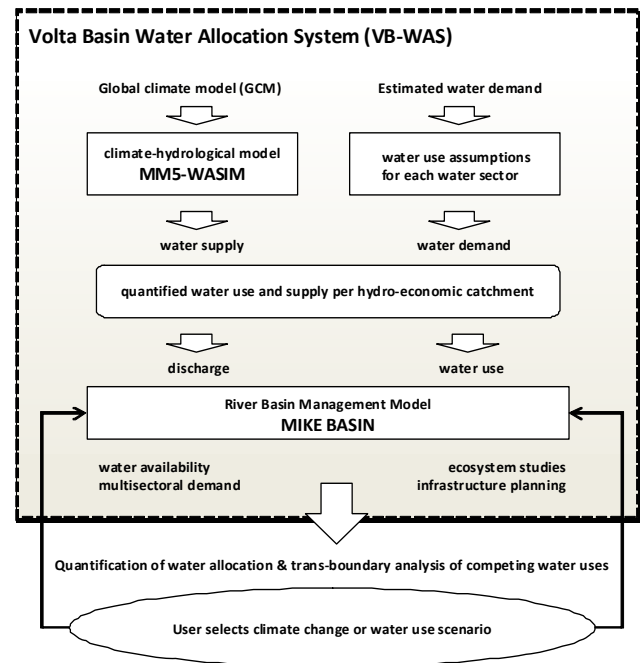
Volta Basin Water Allocation System (VB-WAS)

Global climate model (GCM)

Estimated water demand

climate-hydrological model
MM5-WASIM

water use assumptions for each water sector

water supply

water demand

quantified water use and supply per hydro-economic catchment

discharge

water use

River Basin Management Model
MIKE BASIN

water availability
multisectoral demand

ecosystem studies
infrastructure planning

Quantification of water allocation & trans-boundary analysis of competing water uses

User selects climate change or water use scenario